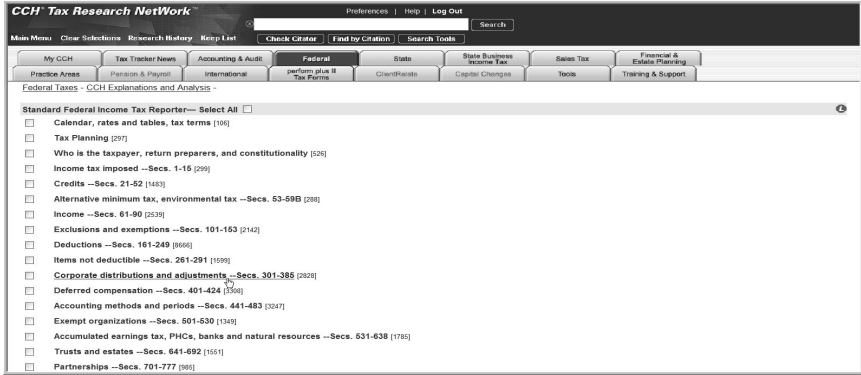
CCH® Tax Research NetWork™

Preferences | Help | Log Out

Search

Main Menu Clear Selections Research History Keep List

Check Citator | Find by Citation | Search Tools

My CCH | Tax Tracker News | Accounting & Audit | Federal | State | State Business Income Tax | Sales Tax | Financial & Estate Planning

Practice Areas | Pension & Payroll | International | perform plus II Tax Forms | ClientRelate | Capital Changes | Tools | Training & Support

Federal Taxes - CCH Explanations and Analysis -

Standard Federal Income Tax Reporter— Select All

Calendar, rates and tables, tax terms [106]

Tax Planning [297]

Who is the taxpayer, return preparers, and constitutionality [526]

Income tax imposed --Secs. 1-15 [299]

Credits --Secs. 21-52 [1483]

Alternative minimum tax, environmental tax --Secs. 53-59B [288]

Income --Secs. 61-90 [2539]

Exclusions and exemptions --Secs. 101-153 [2142]

Deductions --Secs. 161-249 [8666]

Items not deductible --Secs. 261-291 [1599]

Corporate distributions and adjustments --Secs. 301-385 [2828]

Deferred compensation --Secs. 401-424 [3308]

Accounting methods and periods --Secs. 441-483 [3247]

Exempt organizations --Secs. 501-530 [1349]

Accumulated earnings tax, PHCs, banks and natural resources --Secs. 531-638 [1785]

Trusts and estates --Secs. 641-692 [1551]

Partnerships --Secs. 701-777 [985]